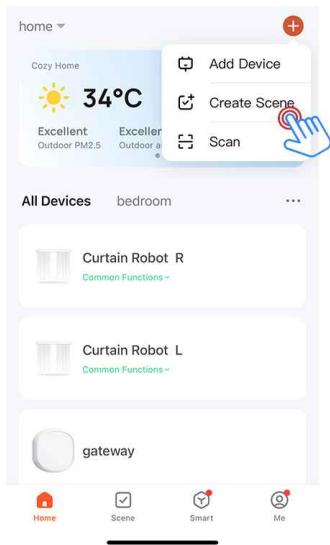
home

Add Device
Create Scene
Scan

Cozy Home
34°C
Excellent
Outdoor PM2.5
Exceller
Outdoor a

All Devices bedroom ···

Curtain Robot R
Common Functions

Curtain Robot L
Common Functions

gateway

Home
Scene
Smart
Me